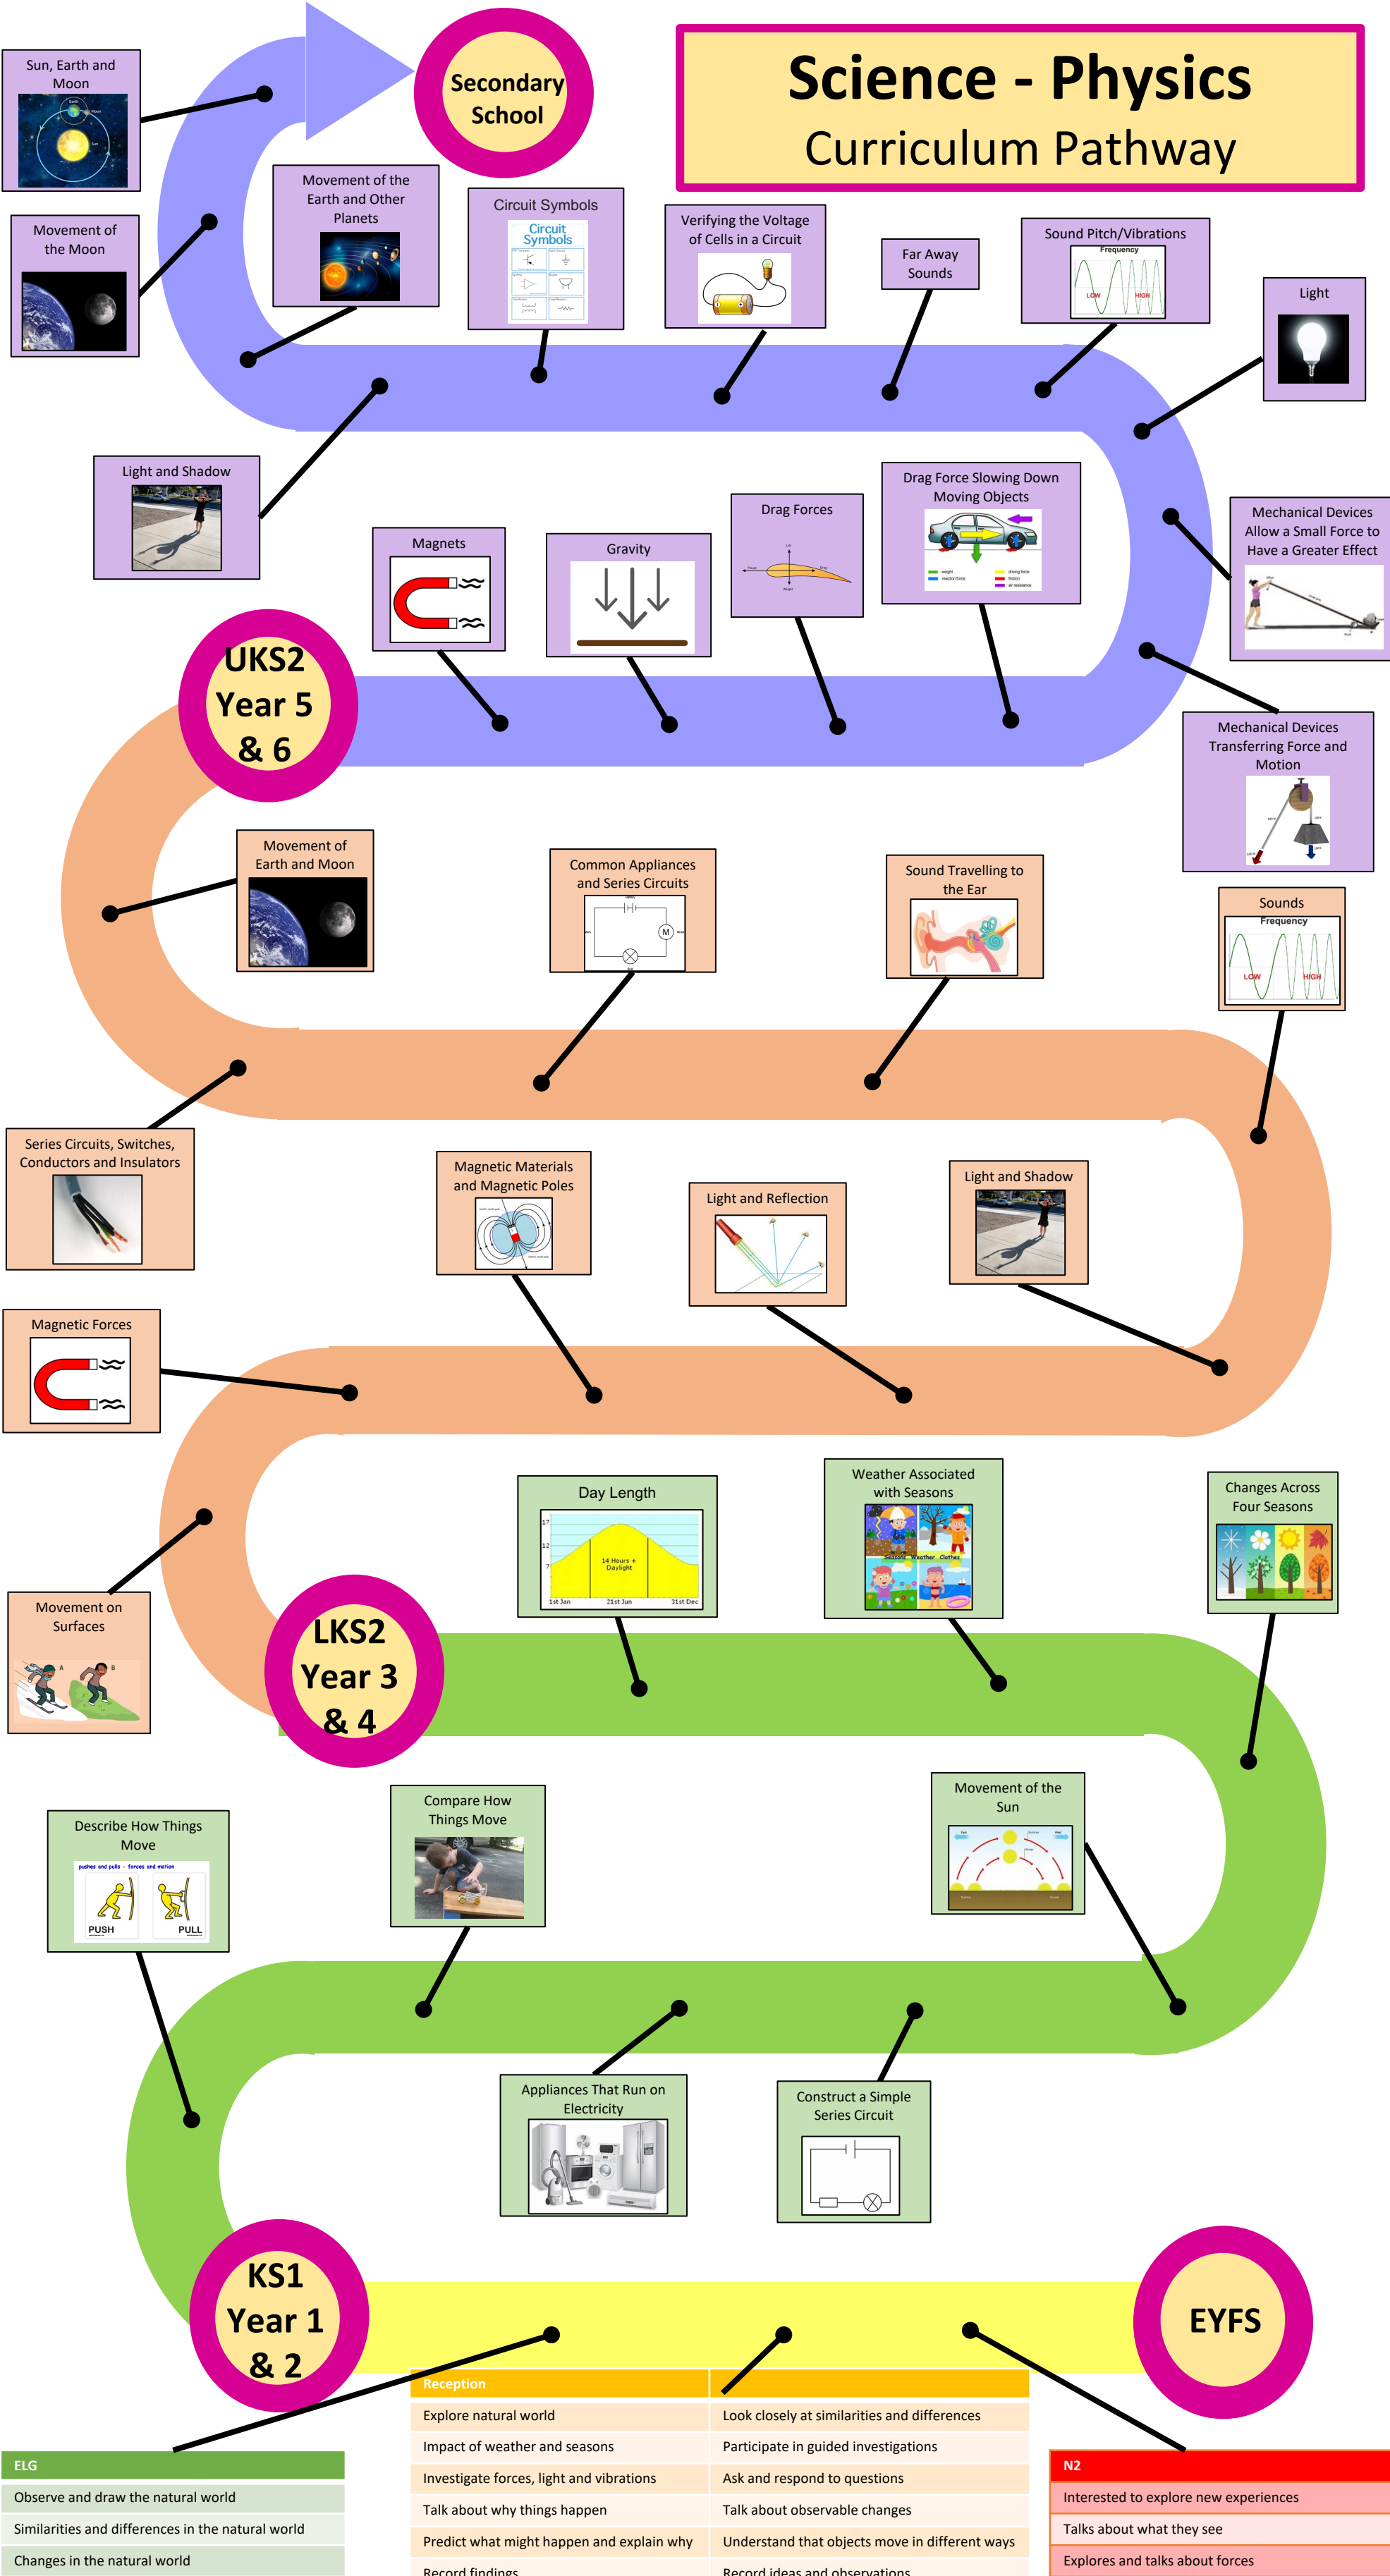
Science - Physics
Curriculum Pathway

Secondary School

Sun, Earth and Moon

Movement of the Moon

Movement of the Earth and Other Planets

Circuit Symbols

Circuit Symbols

Verifying the Voltage of Cells in a Circuit

Far Away Sounds

Sound Pitch/Vibrations

Frequency

LOW HIGH

Light

Light and Shadow

Magnets

Gravity

Drag Forces

Drag Force Slowing Down Moving Objects

Mechanical Devices Allow a Small Force to Have a Greater Effect

UKS2 Year 5 & 6

Mechanical Devices Transferring Force and Motion

Movement of Earth and Moon

Common Appliances and Series Circuits

Sound Travelling to the Ear

Sounds

Frequency

LOW HIGH

Series Circuits, Switches, Conductors and Insulators

Magnetic Materials and Magnetic Poles

Light and Reflection

Light and Shadow

Magnetic Forces

Day Length

14 Hours + Daylight

1st Jan 21st Jun 31st Dec

Weather Associated with Seasons

Seasons Weather Clothes

Changes Across Four Seasons

Movement on Surfaces

LKS2 Year 3 & 4

Describe How Things Move

pushes and pulls - forces and motion

PUSH PULL

Compare How Things Move

Movement of the Sun

Appliances That Run on Electricity

Construct a Simple Series Circuit

KS1 Year 1 & 2

EYFS

| Reception | |
|---|---|
| Explore natural world | Look closely at similarities and differences |
| Impact of weather and seasons | Participate in guided investigations |
| Investigate forces, light and vibrations | Ask and respond to questions |
| Talk about why things happen | Talk about observable changes |
| Predict what might happen and explain why | Understand that objects move in different ways |
| Record findings | Record ideas and observations |

| ELG |
|---|
| Observe and draw the natural world |
| Similarities and differences in the natural world |
| Changes in the natural world |

| N2 |
|---|
| Interested to explore new experiences |
| Talks about what they see |
| Explores and talks about forces |